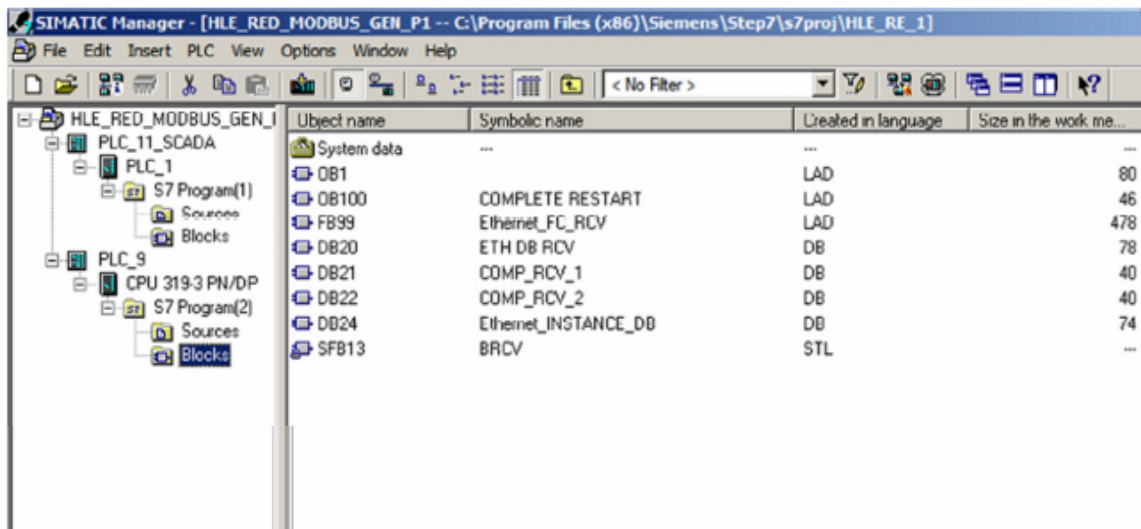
SIMATIC Manager - [HLE_RED_MODBUS_GEN_P1 -- C:\Program Files (x86)\Siemens\Step7\s7proj\HLE_RE_1]

File Edit Insert PLC View Options Window Help

< No Filter >

HLE_RED_MODBUS_GEN_I
PLC_11_SCADA
PLC_1
S7 Program(1)
Sources
Blocks
PLC_9
CPU 319-3 PN/DP
S7 Program(2)
Sources
Blocks

| Object name | Symbolic name | Created in language | Size in the work me... |
|---|---|---|---|
| System data | --- | --- | --- |
| OB1 | | LAD | 80 |
| OB100 | COMPLETE RESTART | LAD | 46 |
| FB99 | Ethernet_FC_RCV | LAD | 478 |
| DB20 | ETH DB RCV | DB | 78 |
| DB21 | COMP_RCV_1 | DB | 40 |
| DB22 | COMP_RCV_2 | DB | 40 |
| DB24 | Ethernet_INSTANCE_DB | DB | 74 |
| SFB13 | BRCV | STL | --- |